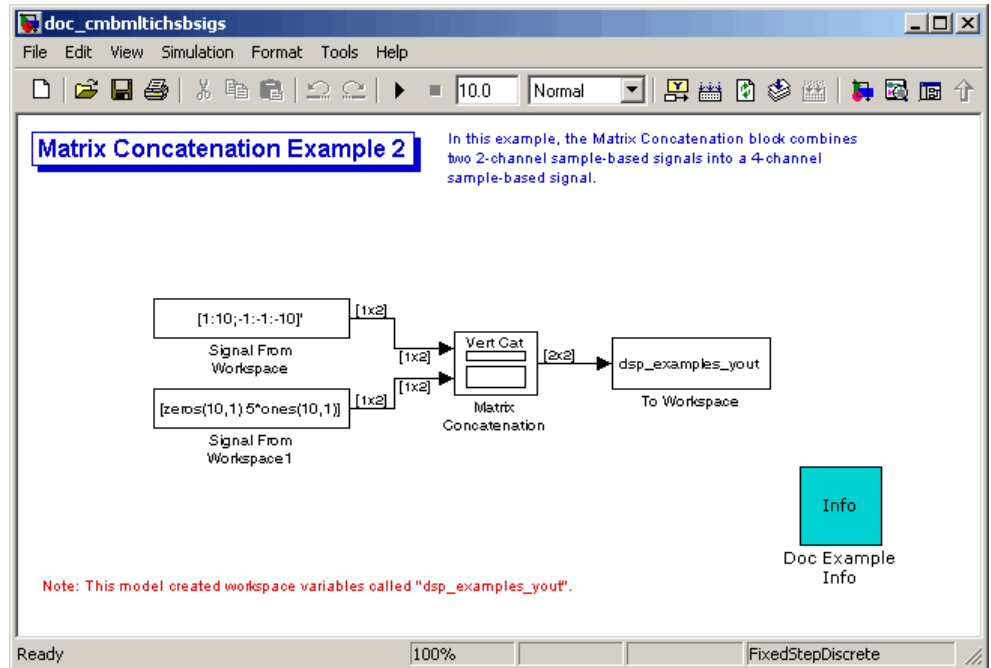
doc_cmbmltichsbsigs

File Edit View Simulation Format Tools Help

10.0 Normal

Matrix Concatenation Example 2

In this example, the Matrix Concatenation block combines two 2-channel sample-based signals into a 4-channel sample-based signal.

[1:10;-1:-1:-10]'

[1x2]

Signal From Workspace

[1x2]

Vert Cat

[2x2]

dsp_examples_yout

[1x2]

[zeros(10,1) 5*ones(10,1)]

[1x2]

Matrix Concatenation

To Workspace

Signal From Workspace1

Info

Doc Example Info

Note: This model created workspace variables called "dsp_examples_yout".

Ready 100% FixedStepDiscrete